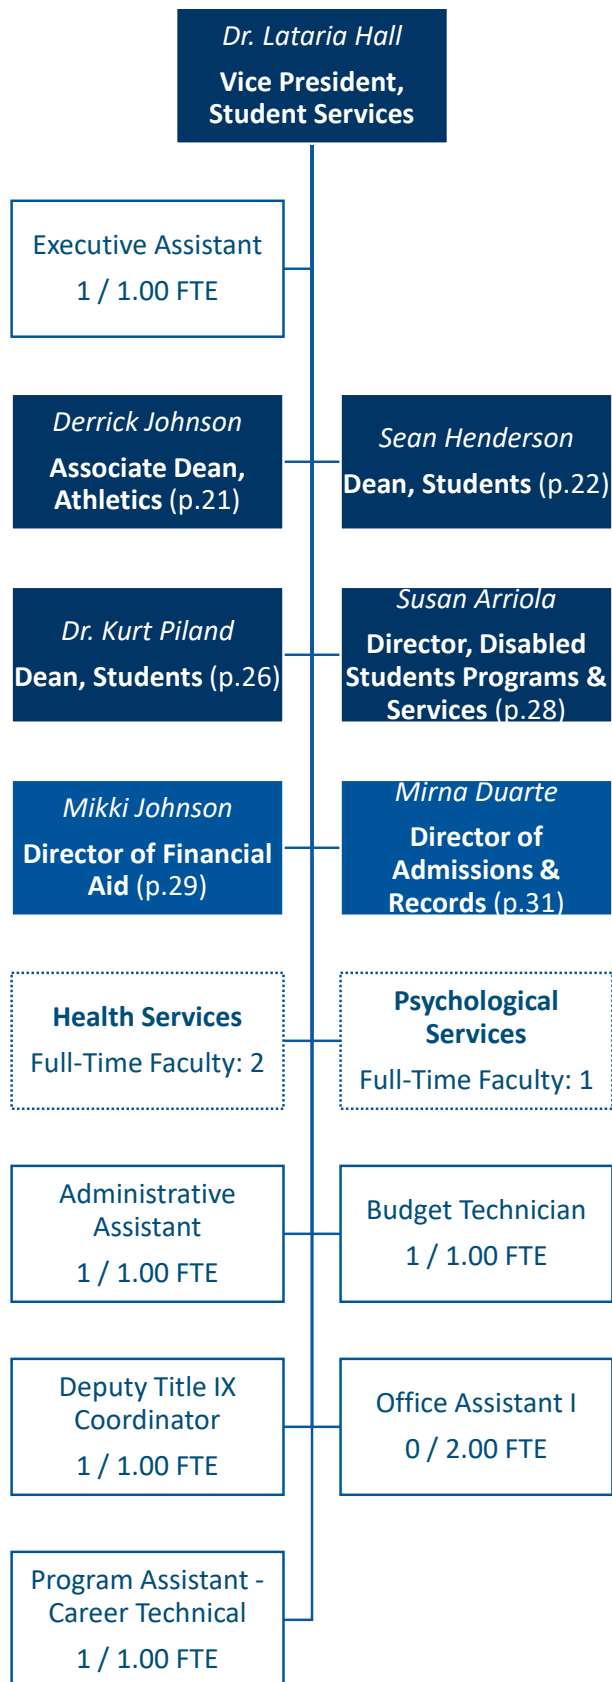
Dr. Lataria Hall
Vice President, Student Services

Executive Assistant
1 / 1.00 FTE

Derrick Johnson
Associate Dean, Athletics (p.21)

Sean Henderson
Dean, Students (p.22)

Dr. Kurt Piland
Dean, Students (p.26)

Susan Arriola
Director, Disabled Students Programs & Services (p.28)

Mikki Johnson
Director of Financial Aid (p.29)

Mirna Duarte
Director of Admissions & Records (p.31)

Health Services
Full-Time Faculty: 2

Psychological Services
Full-Time Faculty: 1

Administrative Assistant
1 / 1.00 FTE

Budget Technician
1 / 1.00 FTE

Deputy Title IX Coordinator
1 / 1.00 FTE

Office Assistant I
0 / 2.00 FTE

Program Assistant - Career Technical
1 / 1.00 FTE